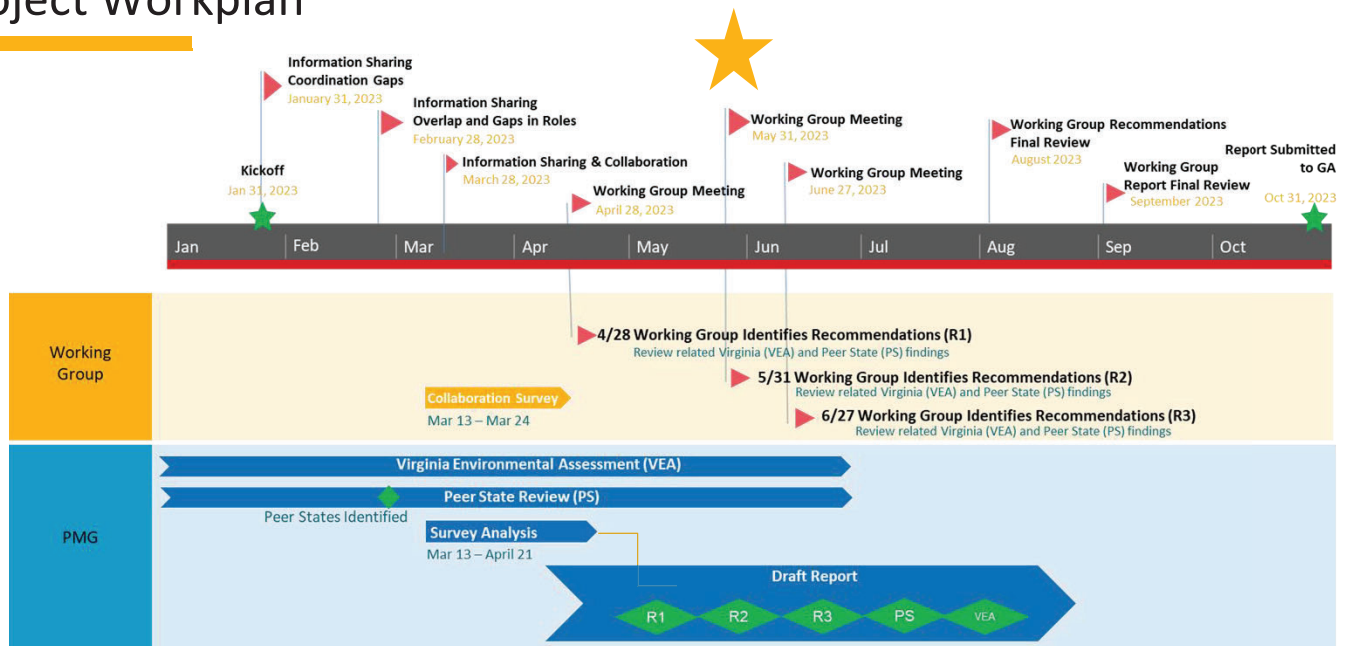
oject Workplan

Information Sharing Coordination Gaps
January 31, 2023

Information Sharing Overlap and Gaps in Roles
February 28, 2023

Information Sharing & Collaboration
March 28, 2023

Working Group Meeting
April 28, 2023

Working Group Meeting
May 31, 2023

Working Group Meeting
June 27, 2023

Working Group Recommendations Final Review
August 2023

Working Group Report Final Review
September 2023

Report Submitted to GA
Oct 31, 2023

Kickoff
Jan 31, 2023

Jan | Feb | Mar | Apr | May | Jun | Jul | Aug | Sep | Oct

Working Group

4/28 Working Group Identifies Recommendations (R1)
Review related Virginia (VEA) and Peer State (PS) findings

5/31 Working Group Identifies Recommendations (R2)
Review related Virginia (VEA) and Peer State (PS) findings

6/27 Working Group Identifies Recommendations (R3)
Review related Virginia (VEA) and Peer State (PS) findings

Collaboration Survey
Mar 13 – Mar 24

PMG

Virginia Environmental Assessment (VEA)

Peer State Review (PS)

Peer States Identified

Survey Analysis
Mar 13 – April 21

Draft Report

R1 R2 R3 PS VEA